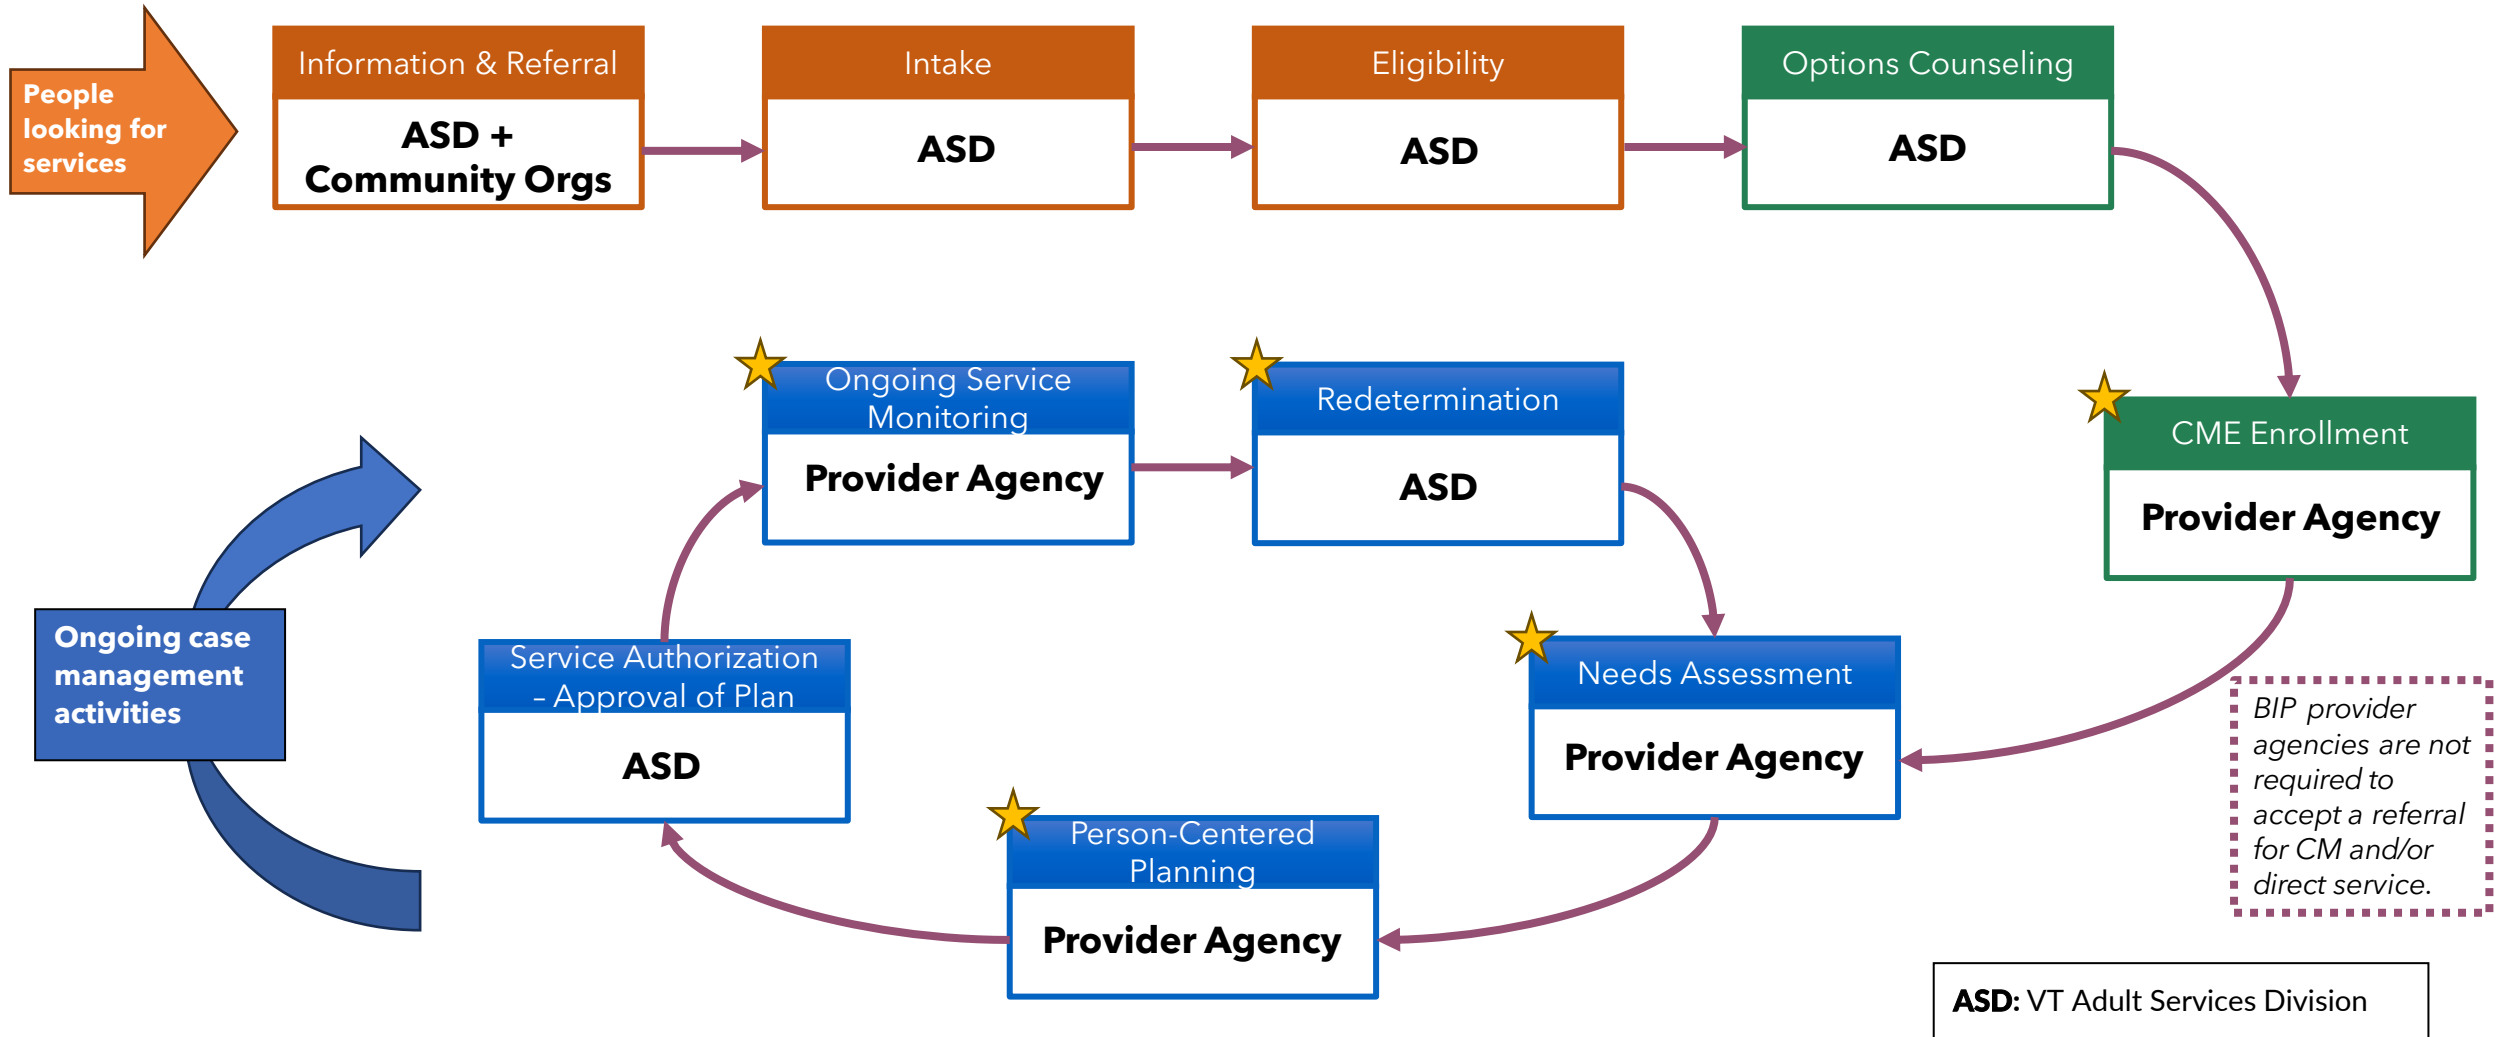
People looking for services

Information & Referral

ASD + Community Orgs

Intake

ASD

Eligibility

ASD

Options Counseling

ASD

CME Enrollment

Provider Agency

Needs Assessment

Provider Agency

Person-Centered Planning

Provider Agency

Service Authorization – Approval of Plan

ASD

Ongoing Service Monitoring

Provider Agency

Redetermination

ASD

Ongoing case management activities

BIP provider agencies are not required to accept a referral for CM and/or direct service.

ASD: VT Adult Services Division